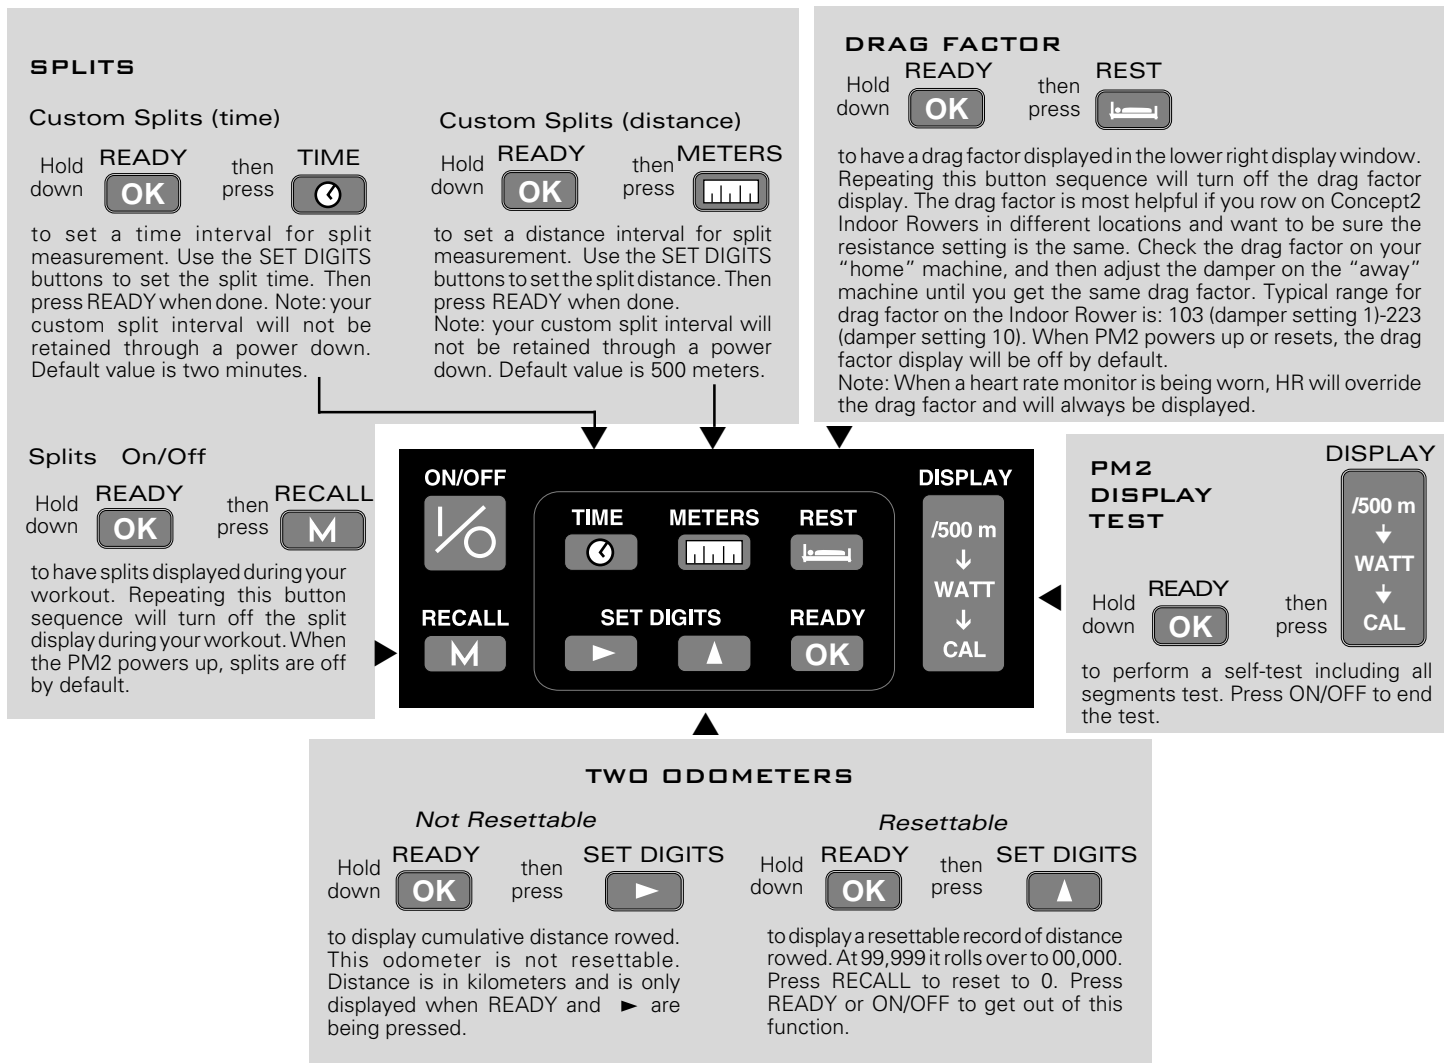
SPLITS

Custom Splits (time)

Hold down READY OK then press TIME

to set a time interval for split measurement. Use the SET DIGITS buttons to set the split time. Then press READY when done. Note: your custom split interval will not be retained through a power down. Default value is two minutes.

Custom Splits (distance)

Hold down READY OK then press METERS

to set a distance interval for split measurement. Use the SET DIGITS buttons to set the split distance. Then press READY when done. Note: your custom split interval will not be retained through a power down. Default value is 500 meters.

DRAG FACTOR

Hold down READY OK then press REST

to have a drag factor displayed in the lower right display window. Repeating this button sequence will turn off the drag factor display. The drag factor is most helpful if you row on Concept2 Indoor Rowers in different locations and want to be sure the resistance setting is the same. Check the drag factor on your "home" machine, and then adjust the damper on the "away" machine until you get the same drag factor. Typical range for drag factor on the Indoor Rower is: 103 (damper setting 1)-223 (damper setting 10). When PM2 powers up or resets, the drag factor display will be off by default.
Note: When a heart rate monitor is being worn, HR will override the drag factor and will always be displayed.

Splits On/Off

Hold down READY OK then press RECALL M

to have splits displayed during your workout. Repeating this button sequence will turn off the split display during your workout. When the PM2 powers up, splits are off by default.

ON/OFF
RECALL M
TIME
METERS
REST
SET DIGITS
READY OK
DISPLAY
/500 m
↓
WATT
↓
CAL

PM2 DISPLAY TEST

DISPLAY
/500 m
↓
WATT
↓
CAL

Hold down READY OK then press

to perform a self-test including all segments test. Press ON/OFF to end the test.

TWO ODOMETERS

Not Resettable

Hold down READY OK then press SET DIGITS ►

to display cumulative distance rowed. This odometer is not resettable. Distance is in kilometers and is only displayed when READY and ► are being pressed.

Resettable

Hold down READY OK then press SET DIGITS ▲

to display a resettable record of distance rowed. At 99,999 it rolls over to 00,000. Press RECALL to reset to 0. Press READY or ON/OFF to get out of this function.